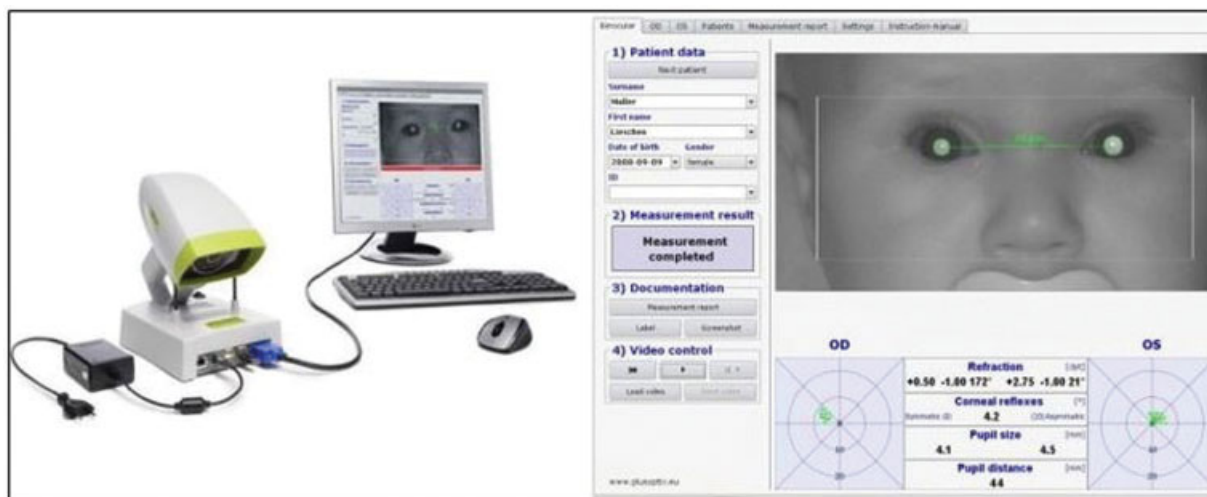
Binocular | OD | OS | Patients | Measurement report | Settings | Instruction manual

1) Patient data
Next patient
Surname
Muller
First name
Lieschen
Date of birth
Gender
2008-09-09
female
ID

2) Measurement result
Measurement completed

3) Documentation
Measurement report
Label
Screenshot

4) Video control
Load video
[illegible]

www.plusoptix.eu

OD
OS

Refraction [D]
+0.50 -1.00 172° +2.75 -1.00 21°
Corneal reflexes [°]
Symmetric (0) 4.2 (OD) Asymmetric
Pupil size [mm]
4.1 4.5
Pupil distance [mm]
44